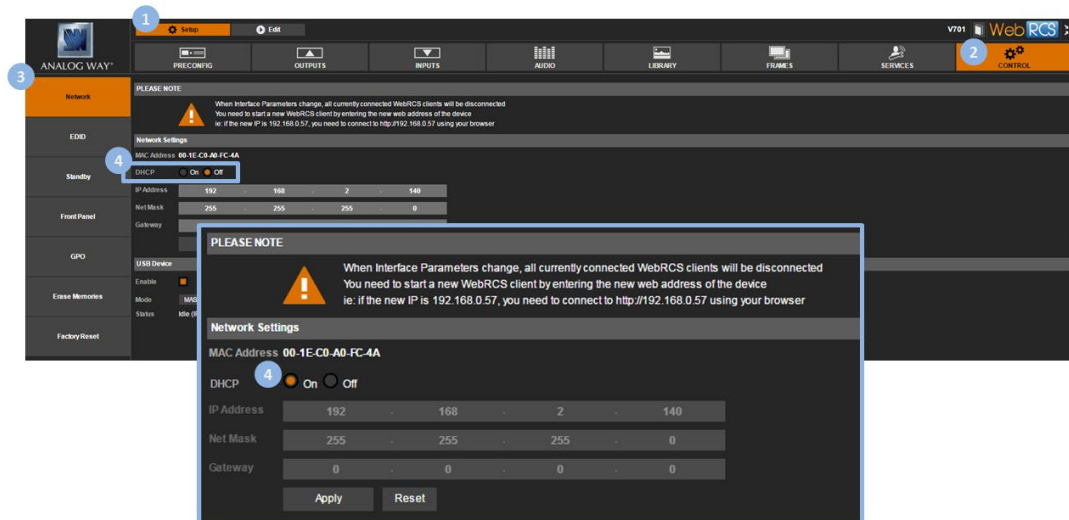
1 Setup Edit

V701 WebRCS

ANALOG WAY®

PRECONFIG OUTPUTS INPUTS AUDIO LIBRARY FRAMES SERVICES

2 CONTROL

3

Network

EDID

Standby

Front Panel

GPO

Erase Memories

Factory Reset

PLEASE NOTE

When Interface Parameters change, all currently connected WebRCS clients will be disconnected
You need to start a new WebRCS client by entering the new web address of the device
ie: if the new IP is 192.168.0.57, you need to connect to http://192.168.0.57 using your browser

Network Settings

MAC Address 00-1E-C0-A0-FC-4A

4 DHCP On Off

IP Address 192 . 168 . 2 . 140

Net Mask 255 . 255 . 255 . 0

Gateway

USB Device

Enable

Mode MA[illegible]

Status Idle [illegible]

PLEASE NOTE

When Interface Parameters change, all currently connected WebRCS clients will be disconnected
You need to start a new WebRCS client by entering the new web address of the device
ie: if the new IP is 192.168.0.57, you need to connect to http://192.168.0.57 using your browser

Network Settings

MAC Address 00-1E-C0-A0-FC-4A

DHCP 4 On Off

IP Address 192 . 168 . 2 . 140

Net Mask 255 . 255 . 255 . 0

Gateway 0 . 0 . 0 . 0

Apply Reset